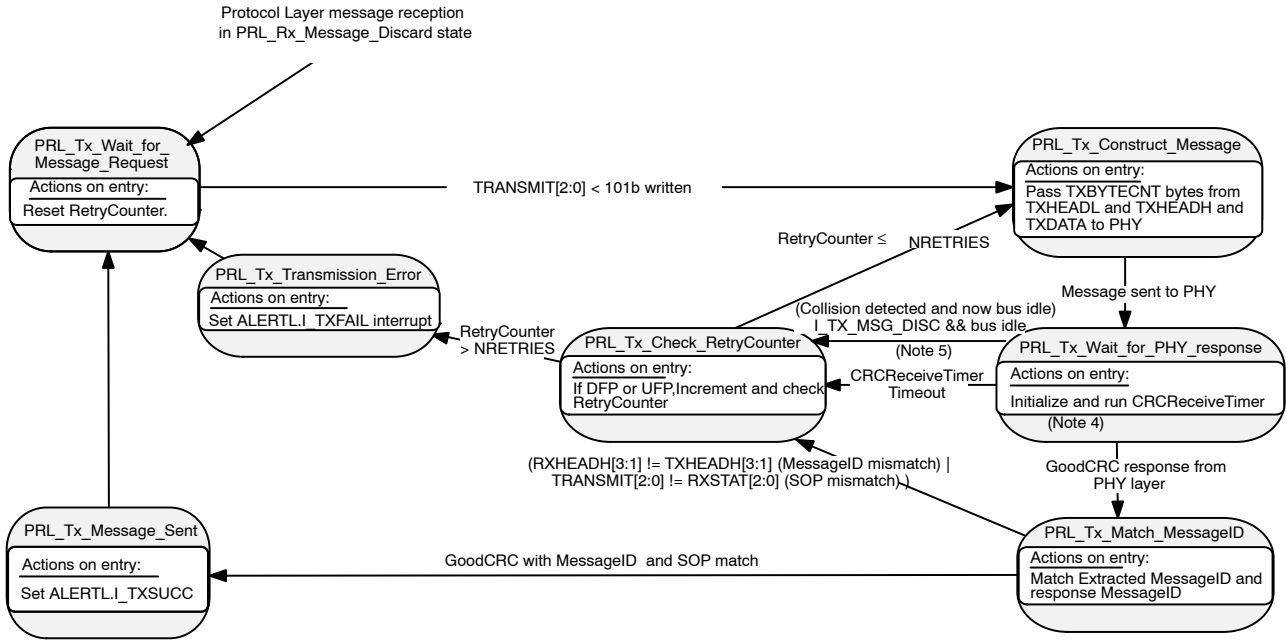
Protocol Layer message reception in PRL_Rx_Message_Discard state

PRL_Tx_Wait_for_Message_Request
Actions on entry:
Reset RetryCounter.

TRANSMIT[2:0] < 101b written

PRL_Tx_Construct_Message
Actions on entry:
Pass TXBYTECNT bytes from TXHEADL and TXHEADH and TXDATA to PHY

RetryCounter ≤ NRETRIES

PRL_Tx_Transmission_Error
Actions on entry:
Set ALERTL.I_TXFAIL interrupt

Message sent to PHY

(Collision detected and now bus idle)
I_TX_MSG_DISC && bus idle
(Note 5)

RetryCounter > NRETRIES

PRL_Tx_Check_RetryCounter
Actions on entry:
If DFP or UFP,Increment and check RetryCounter

PRL_Tx_Wait_for_PHY_response
Actions on entry:
Initialize and run CRCReceiveTimer
(Note 4)

CRCReceiveTimer Timeout

(RXHEADH[3:1] != TXHEADH[3:1] (MessageID mismatch) | TRANSMIT[2:0] != RXSTAT[2:0] (SOP mismatch) )

GoodCRC response from PHY layer

PRL_Tx_Message_Sent
Actions on entry:
Set ALERTL.I_TXSUCC

GoodCRC with MessageID and SOP match

PRL_Tx_Match_MessageID
Actions on entry:
Match Extracted MessageID and response MessageID